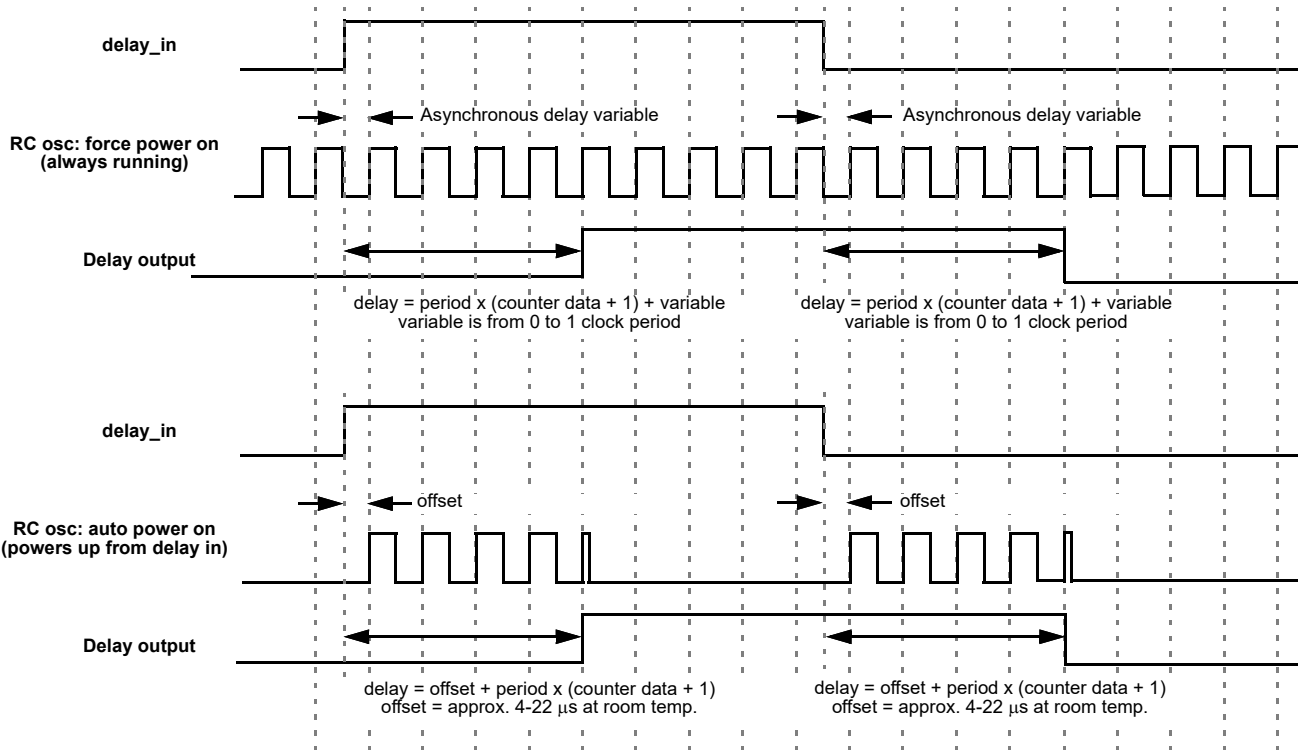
delay_in

Asynchronous delay variable

Asynchronous delay variable

RC osc: force power on (always running)

Delay output

delay = period x (counter data + 1) + variable
variable is from 0 to 1 clock period

delay = period x (counter data + 1) + variable
variable is from 0 to 1 clock period

delay_in

offset

offset

RC osc: auto power on (powers up from delay in)

Delay output

delay = offset + period x (counter data + 1)
offset = approx. 4-22 $\mu$s at room temp.

delay = offset + period x (counter data + 1)
offset = approx. 4-22 $\mu$s at room temp.